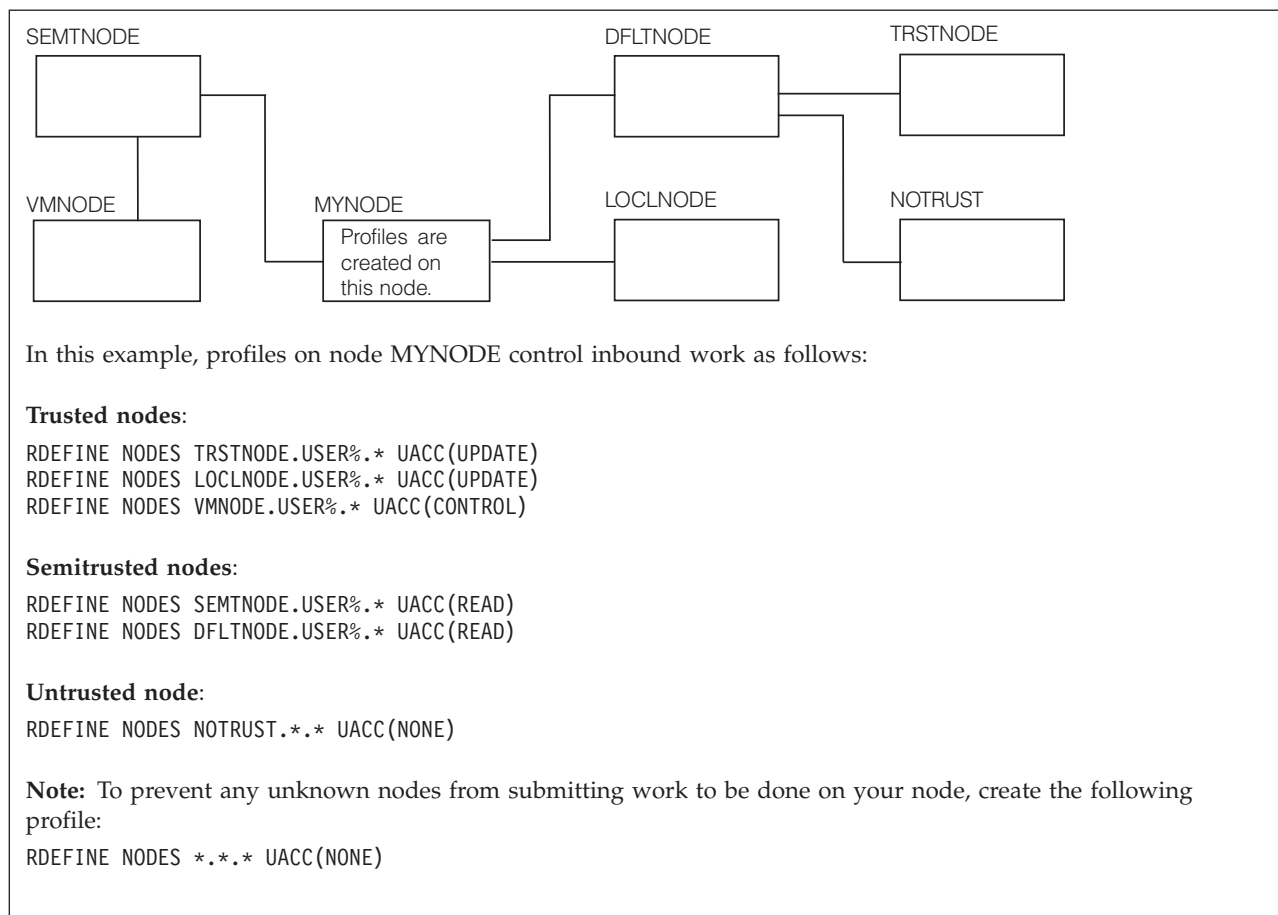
SEMTNODE

DFLTNODE

TRSTNODE

VMNODE

MYNODE

Profiles are created on this node.

LOCLNODE

NOTRUST

In this example, profiles on node MYNODE control inbound work as follows:

**Trusted nodes**:

RDEFINE NODES TRSTNODE.USER%.* UACC(UPDATE)
RDEFINE NODES LOCLNODE.USER%.* UACC(UPDATE)
RDEFINE NODES VMNODE.USER%.* UACC(CONTROL)

**Semitrusted nodes**:

RDEFINE NODES SEMTNODE.USER%.* UACC(READ)
RDEFINE NODES DFLTNODE.USER%.* UACC(READ)

**Untrusted node**:

RDEFINE NODES NOTRUST.*.* UACC(NONE)

**Note:** To prevent any unknown nodes from submitting work to be done on your node, create the following profile:

RDEFINE NODES *.*.* UACC(NONE)